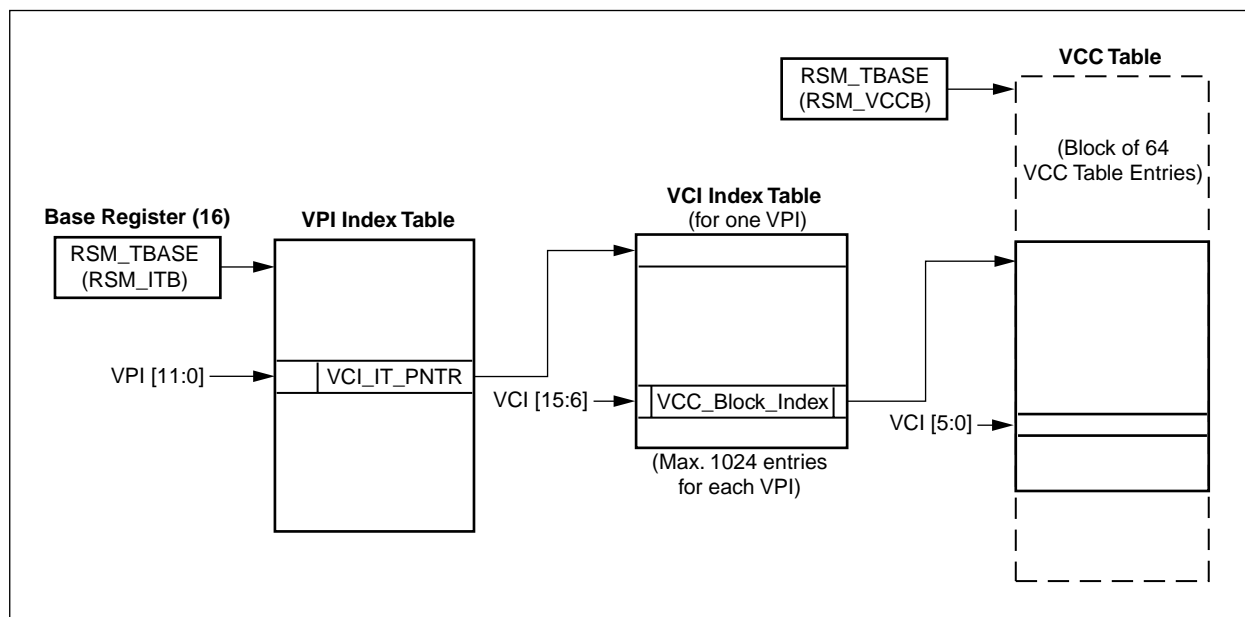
VCC Table

RSM_TBASE (RSM_VCCB)

(Block of 64 VCC Table Entries)

Base Register (16)

RSM_TBASE (RSM_ITB)

VPI Index Table

VCI Index Table (for one VPI)

VPI [11:0]

VCI_IT_PNTR

VCI [15:6]

VCC_Block_Index

VCI [5:0]

(Max. 1024 entries for each VPI)